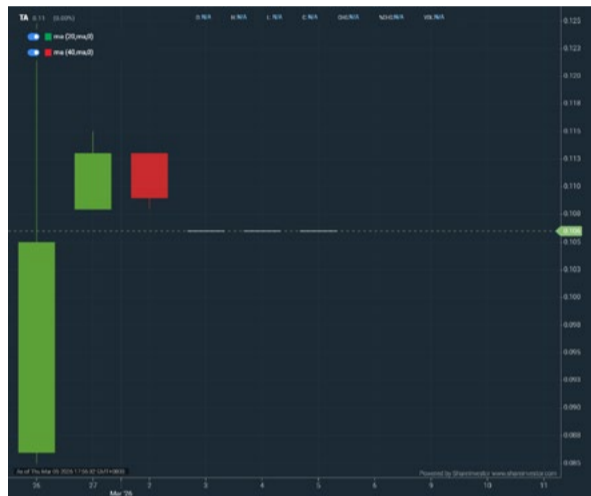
TA 0.11 (0.00%)

O:N/A H:N/A L:N/A C:N/A CHG:N/A %CHG:N/A VOL:N/A

ma (20,ma,0)

ma (40,ma,0)

0.125
0.123
0.120
0.118
0.115
0.113
0.110
0.108
0.106
0.105
0.103
0.100
0.098
0.095
0.093
0.090
0.088
0.085

26 27 2 3 4 5 6 9 10 11

Mar '26

As of Thu Mar 05 2026 17:56:42 GMT+0800

Powered by Shareinvestor www.shareinvestor.com